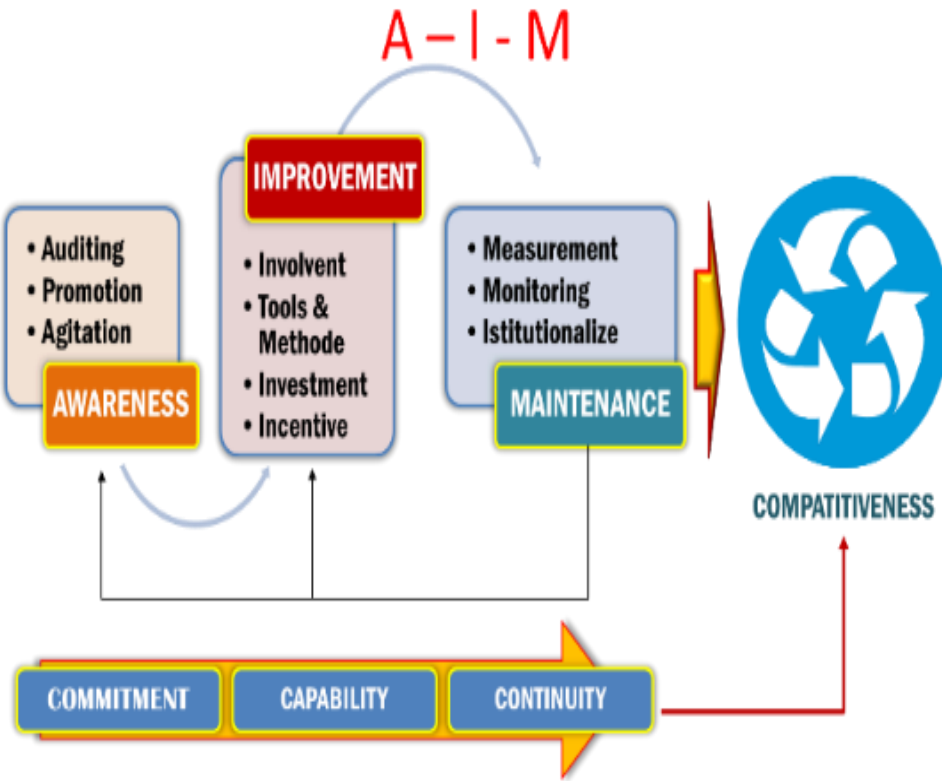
A – I - M

• Auditing
• Promotion
• Agitation

AWARENESS

IMPROVEMENT

• Involvent
• Tools & Methode
• Investment
• Incentive

• Measurement
• Monitoring
• Istitutionalize

MAINTENANCE

COMPATITIVENESS

COMMITMENT

CAPABILITY

CONTINUITY